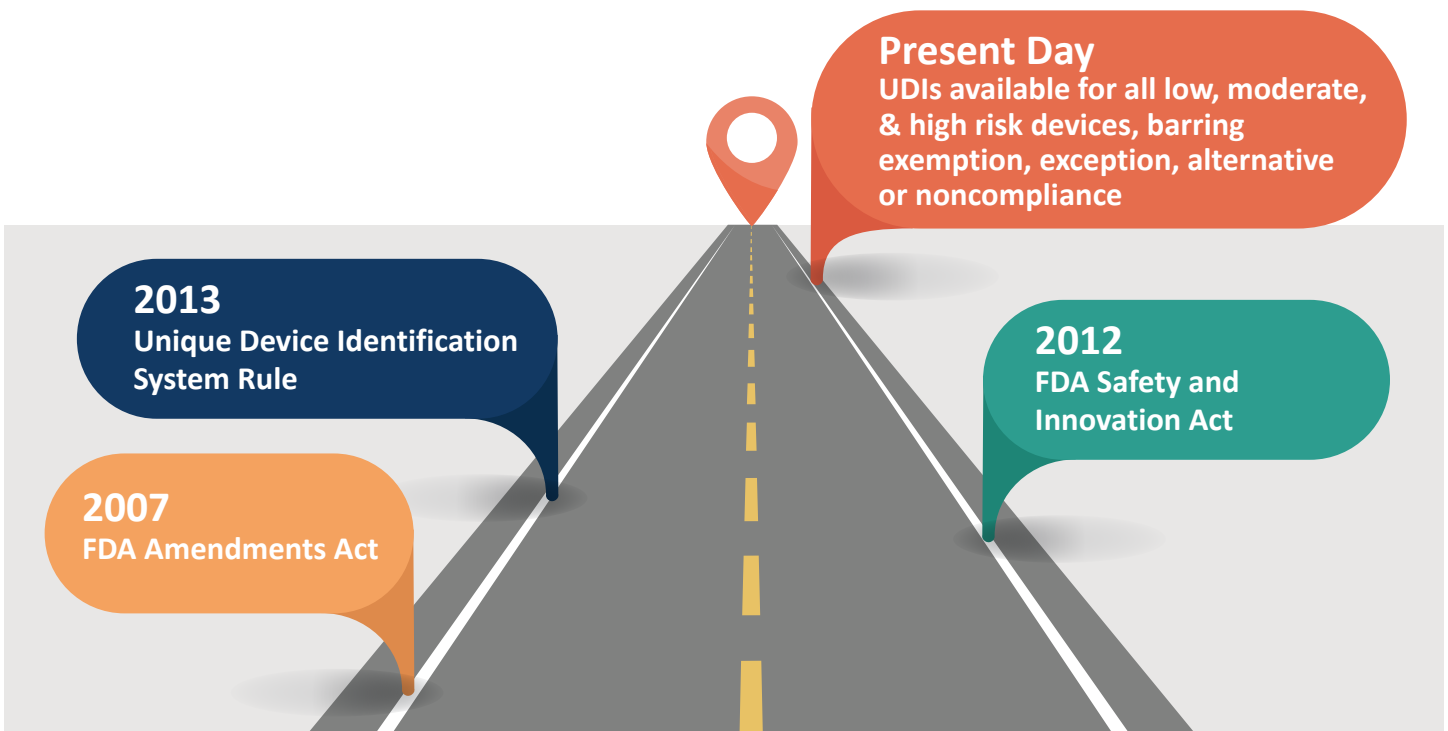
Present Day
UDIs available for all low, moderate, & high risk devices, barring exemption, exception, alternative or noncompliance

2013
Unique Device Identification System Rule

2012
FDA Safety and Innovation Act

2007
FDA Amendments Act